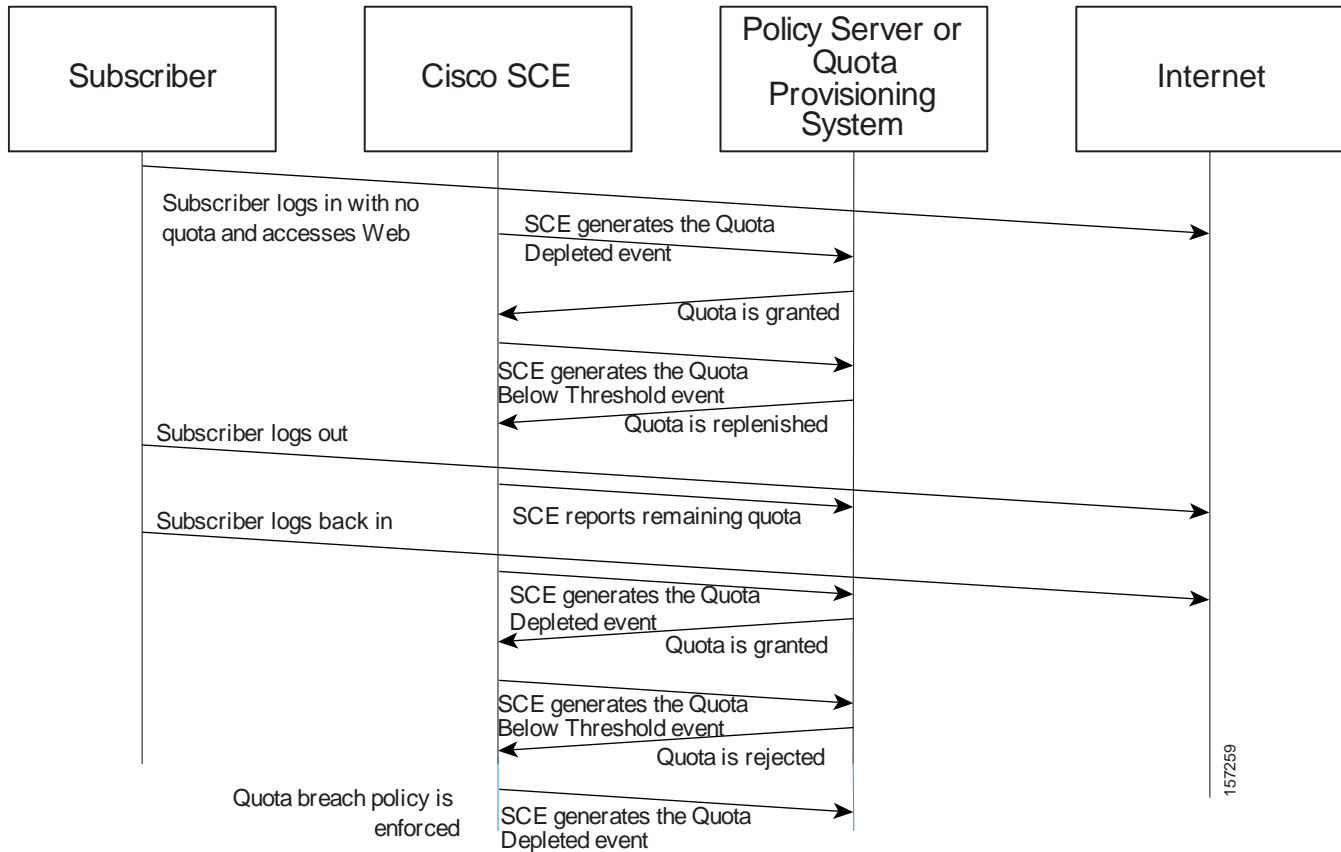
Subscriber

Cisco SCE

Policy Server or Quota Provisioning System

Internet

Subscriber logs in with no quota and accesses Web

SCE generates the Quota Depleted event

Quota is granted

SCE generates the Quota Below Threshold event

Quota is replenished

Subscriber logs out

SCE reports remaining quota

Subscriber logs back in

SCE generates the Quota Depleted event

Quota is granted

SCE generates the Quota Below Threshold event

Quota is rejected

Quota breach policy is enforced

SCE generates the Quota Depleted event

157259